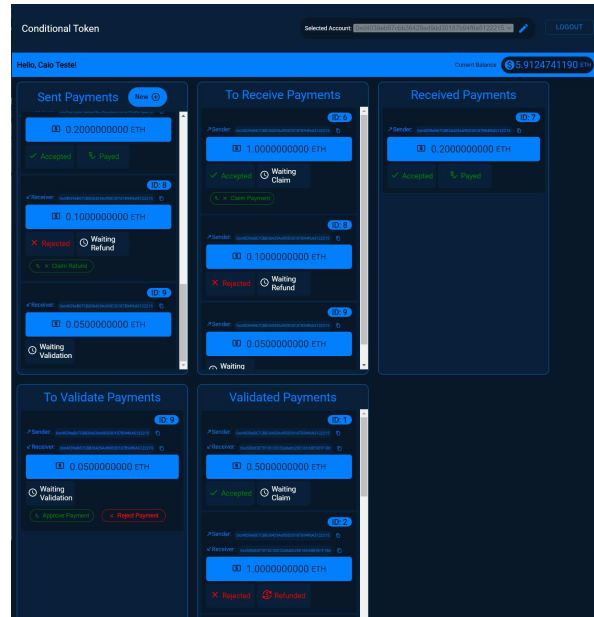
Conditional Token

Selected Account: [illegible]

LOGOUT

Hello, Caio Teste!

Current Balance 5.9124741190 ETH

Sent Payments

New

0.2000000000 ETH

Accepted

Payed

ID: 8

Receiver: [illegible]

0.1000000000 ETH

Rejected

Waiting Refund

Claim Refund

ID: 9

Receiver: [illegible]

0.0500000000 ETH

Waiting Validation

To Receive Payments

ID: 6

Sender: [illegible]

1.0000000000 ETH

Accepted

Waiting Claim

Claim Payment

ID: 8

Sender: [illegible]

0.1000000000 ETH

Rejected

Waiting Refund

ID: 9

Sender: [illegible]

0.0500000000 ETH

Waiting

Received Payments

ID: 7

Sender: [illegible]

0.2000000000 ETH

Accepted

Payed

To Validate Payments

ID: 9

Sender: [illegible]

Receiver: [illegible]

0.0500000000 ETH

Waiting Validation

Approve Payment

Reject Payment

Validated Payments

ID: 1

Sender: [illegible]

Receiver: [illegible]

0.5000000000 ETH

Accepted

Waiting Claim

ID: 2

Sender: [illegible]

Receiver: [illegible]

1.0000000000 ETH

Rejected

Refunded